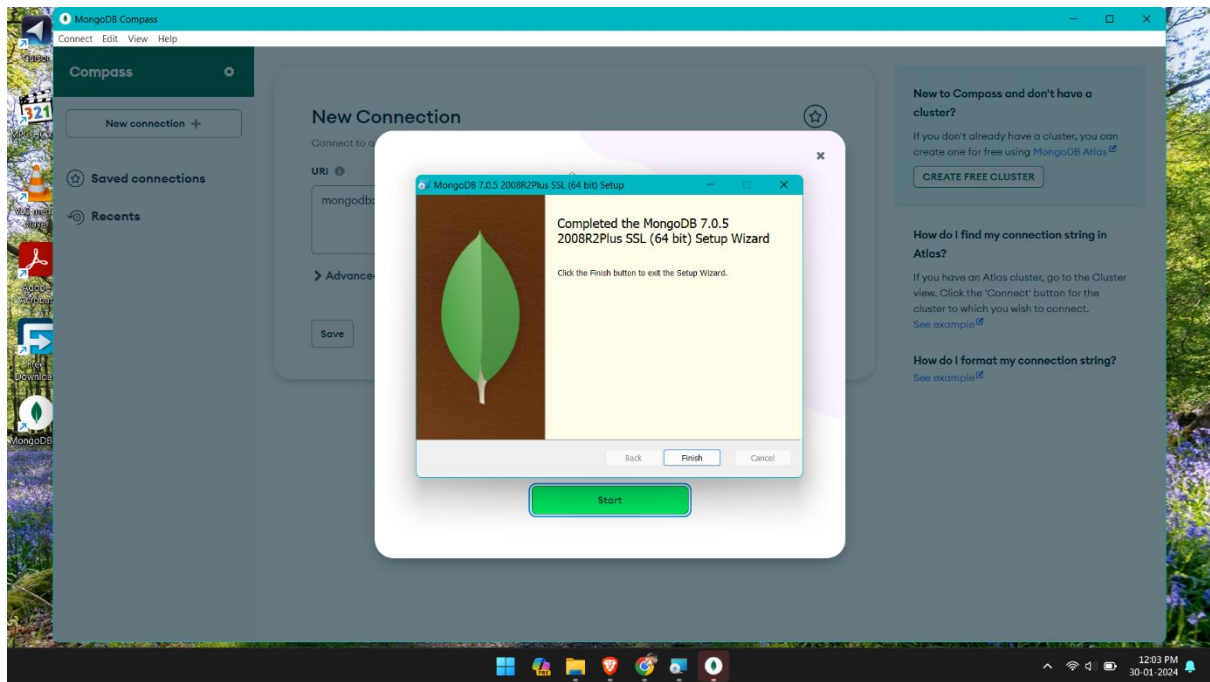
MongoDB Compass

Connect Edit View Help

Compass

New connection +

Saved connections

Recents

New Connection

Connect to a

URI

mongodb

> Advanced

Save

MongoDB 7.0.5 2008R2Plus SSL (64 bit) Setup

Completed the MongoDB 7.0.5 2008R2Plus SSL (64 bit) Setup Wizard

Click the Finish button to exit the Setup Wizard.

Back Finish Cancel

Start

New to Compass and don't have a cluster?

If you don't already have a cluster, you can create one for free using MongoDB Atlas

CREATE FREE CLUSTER

How do I find my connection string in Atlas?

If you have an Atlas cluster, go to the Cluster view. Click the 'Connect' button for the cluster to which you wish to connect.

See example

How do I format my connection string?

See example

MongoDB

12:03 PM
30-01-2024